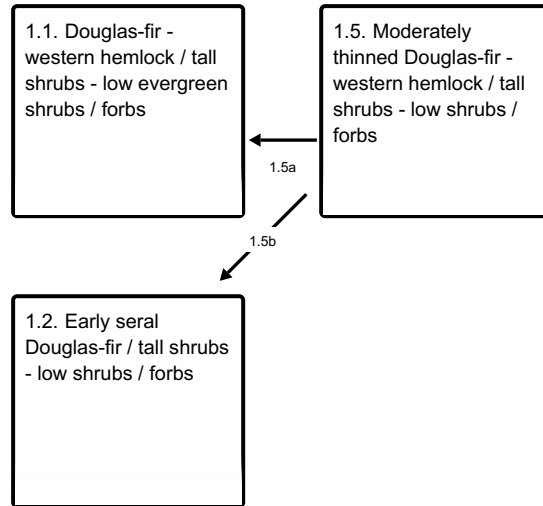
1.1. Douglas-fir - western hemlock / tall shrubs - low evergreen shrubs / forbs

1.5. Moderately thinned Douglas-fir - western hemlock / tall shrubs - low shrubs / forbs

1.5a

1.5b

1.2. Early seral Douglas-fir / tall shrubs - low shrubs / forbs